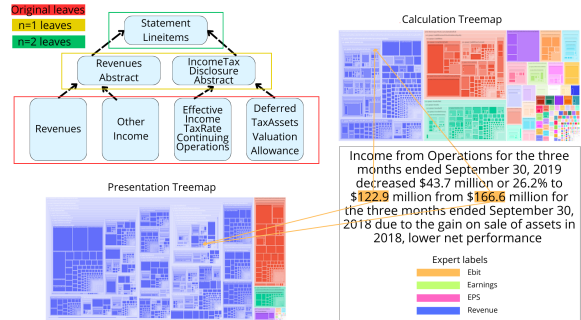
Original leaves
n=1 leaves
n=2 leaves

Statement Lineitems

Revenues Abstract

IncomeTax Disclosure Abstract

Revenues

Other Income

Effective Income TaxRate Continuing Operations

Deferred TaxAssets Valuation Allowance

Calculation Treemap

Presentation Treemap

Income from Operations for the three months ended September 30, 2019 decreased $43.7 million or 26.2% to $122.9 million from $166.6 million for the three months ended September 30, 2018 due to the gain on sale of assets in 2018, lower net performance

Expert labels
Ebit
Earnings
EPS
Revenue